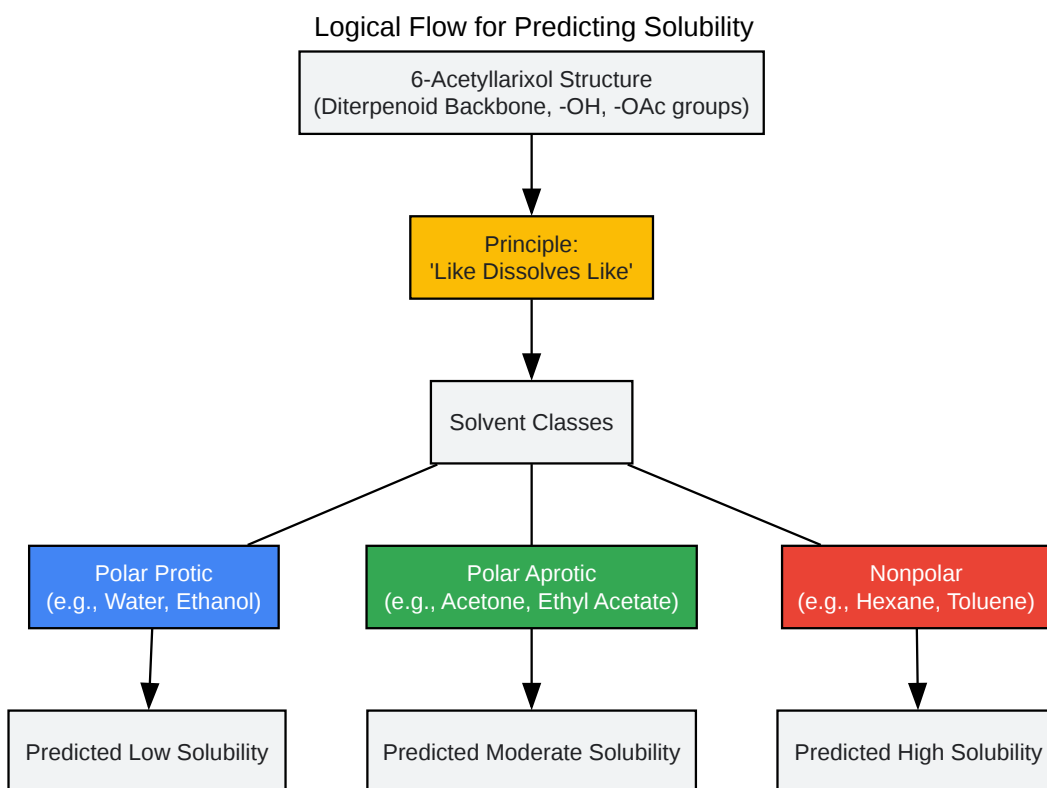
Logical Flow for Predicting Solubility

6-Acetyllarixol Structure
(Diterpenoid Backbone, -OH, -OAc groups)

Principle:
'Like Dissolves Like'

Solvent Classes

Polar Protic
(e.g., Water, Ethanol)

Polar Aprotic
(e.g., Acetone, Ethyl Acetate)

Nonpolar
(e.g., Hexane, Toluene)

Predicted Low Solubility

Predicted Moderate Solubility

Predicted High Solubility